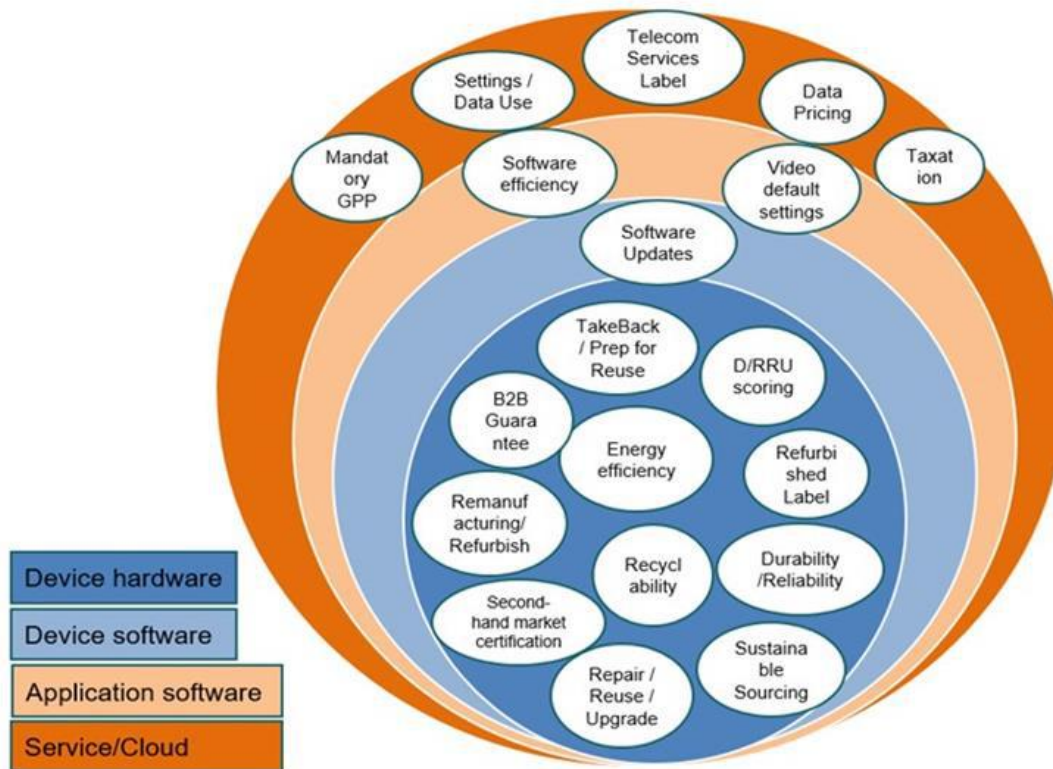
Telecom Services Label

Settings / Data Use

Data Pricing

Mandatory GPP

Software efficiency

Video default settings

Taxation

Software Updates

TakeBack / Prep for Reuse

D/RRU scoring

B2B Guarantee

Energy efficiency

Refurbished Label

Remanufacturing/ Refurbish

Recyclability

Durability /Reliability

Second-hand market certification

Repair / Reuse / Upgrade

Sustainable Sourcing

Device hardware

Device software

Application software

Service/Cloud